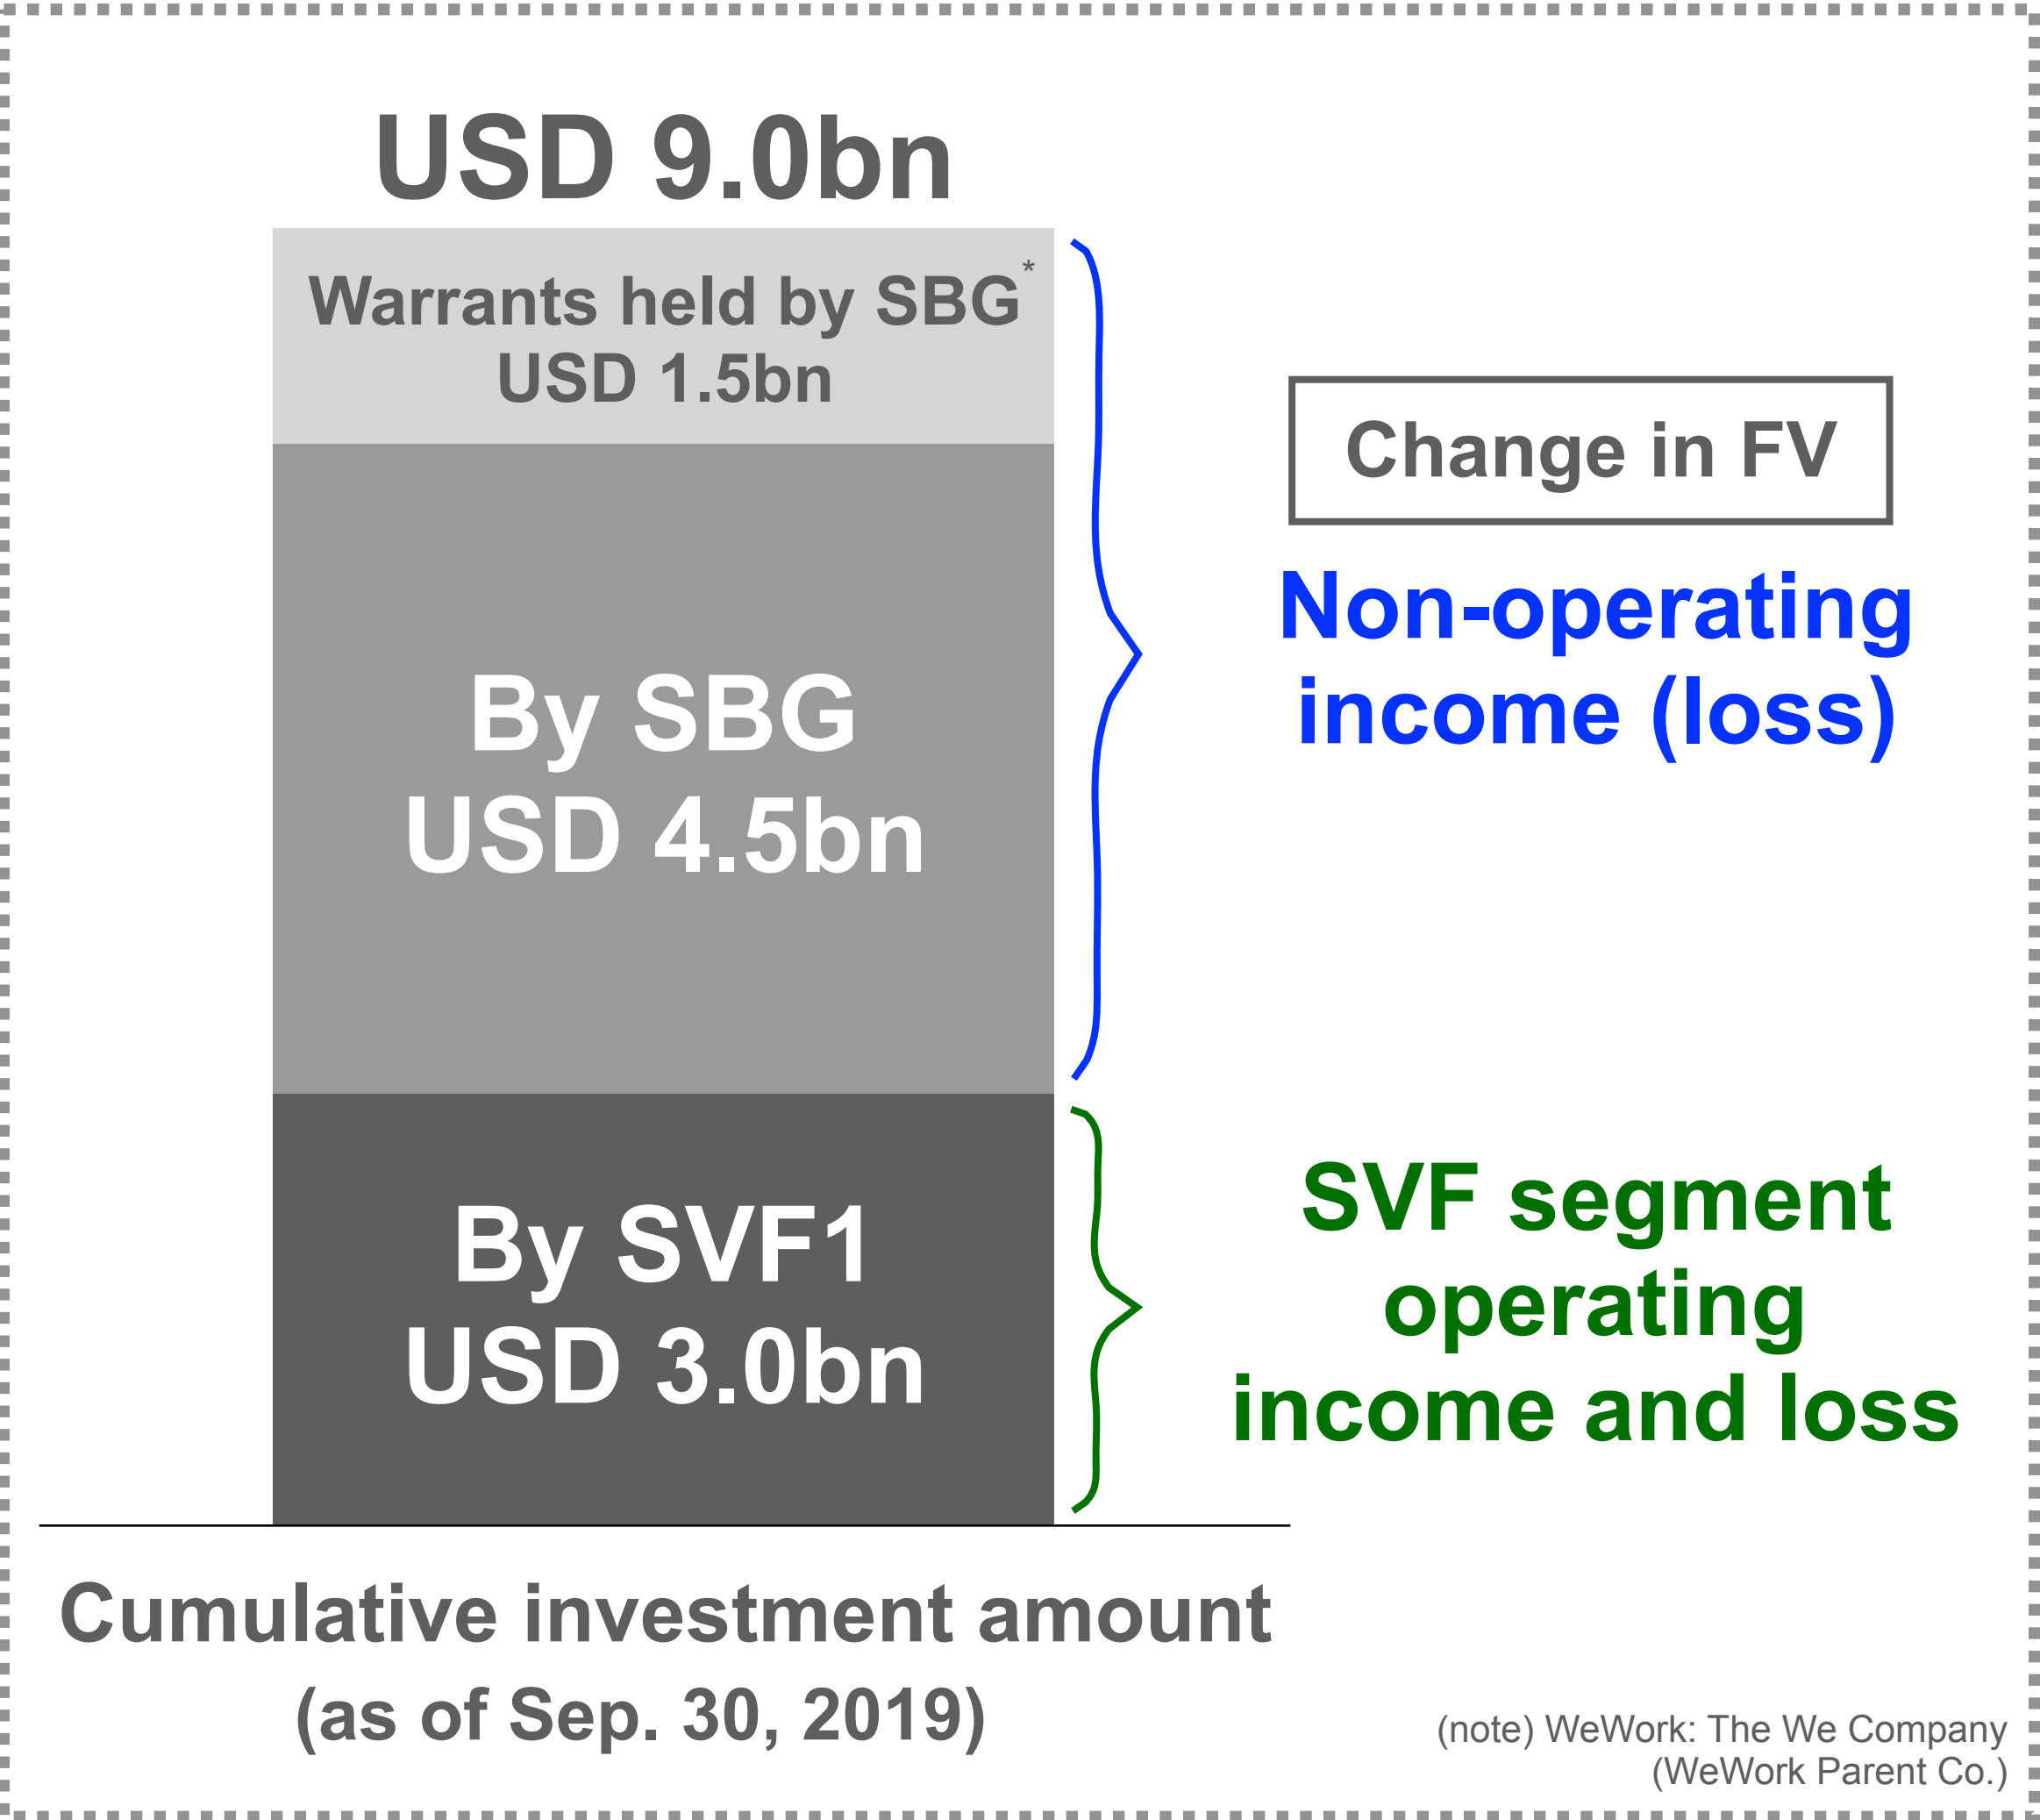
USD 9.0bn

Warrants held by SBG*
USD 1.5bn

By SBG
USD 4.5bn

By SVF1
USD 3.0bn

Change in FV

Non-operating income (loss)

SVF segment operating income and loss

Cumulative investment amount
(as of Sep. 30, 2019)

(note) WeWork: The We Company
(WeWork Parent Co.)